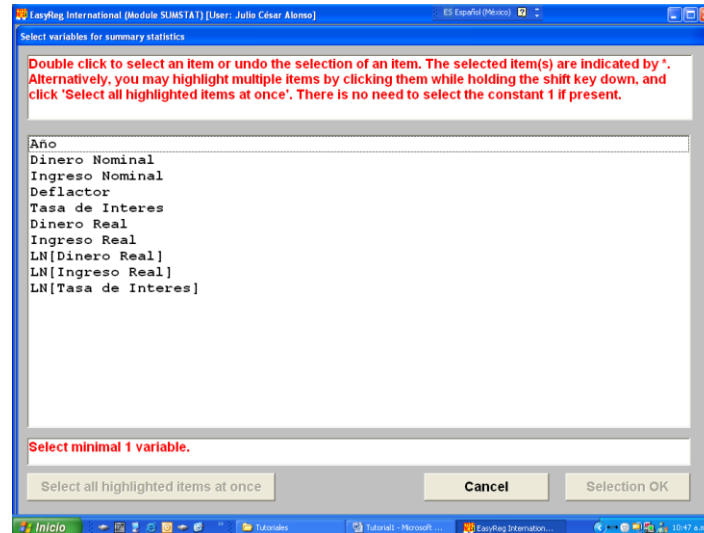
EasyReg International (Module SUMSTAT) [User: Julio César Alonso]

ES Español (México)

Select variables for summary statistics

Double click to select an item or undo the selection of an item. The selected item(s) are indicated by *. Alternatively, you may highlight multiple items by clicking them while holding the shift key down, and click 'Select all highlighted items at once'. There is no need to select the constant 1 if present.

Año
Dinero Nominal
Ingreso Nominal
Deflactor
Tasa de Interes
Dinero Real
Ingreso Real
LN[Dinero Real]
LN[Ingreso Real]
LN[Tasa de Interes]

Select minimal 1 variable.

Select all highlighted items at once

Cancel

Selection OK

Inicio

Tutoriales

Tutorial1 - Microsoft ...

EasyReg Internation...

10:47 a.